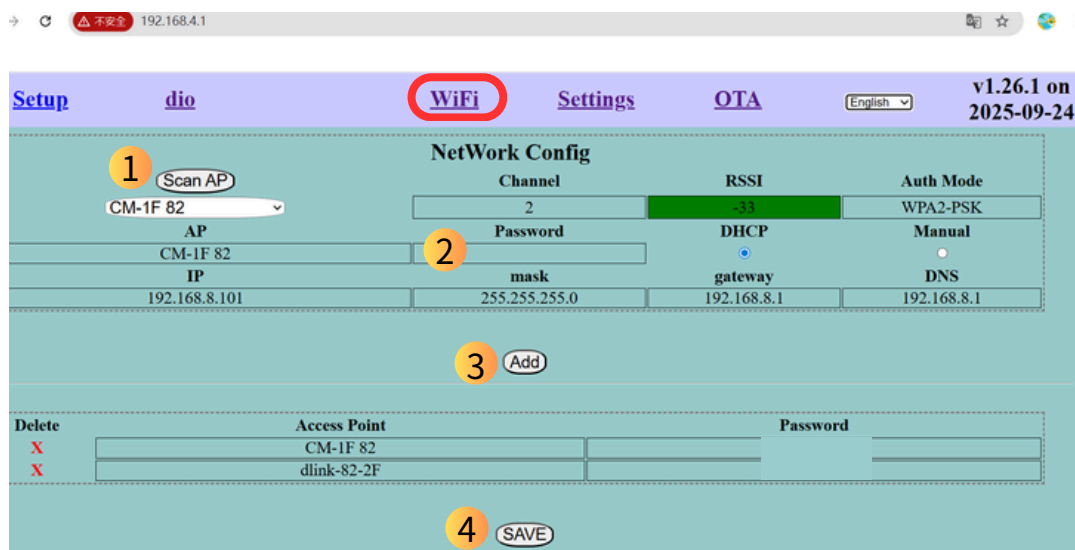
不安全 192.168.4.1

Setup dio WiFi Settings OTA English v1.26.1 on 2025-09-24

NetWork Config

1 Scan AP

CM-1F 82

| Channel | RSSI | Auth Mode |
|---|---|---|
| 2 | -33 | WPA2-PSK |

| AP | Password | DHCP | Manual |
|---|---|---|---|
| CM-1F 82 | 2 | | |

| IP | mask | gateway | DNS |
|---|---|---|---|
| 192.168.8.101 | 255.255.255.0 | 192.168.8.1 | 192.168.8.1 |

3 Add

| Delete | Access Point | Password |
|---|---|---|
| X | CM-1F 82 | |
| X | dlink-82-2F | |

4 SAVE